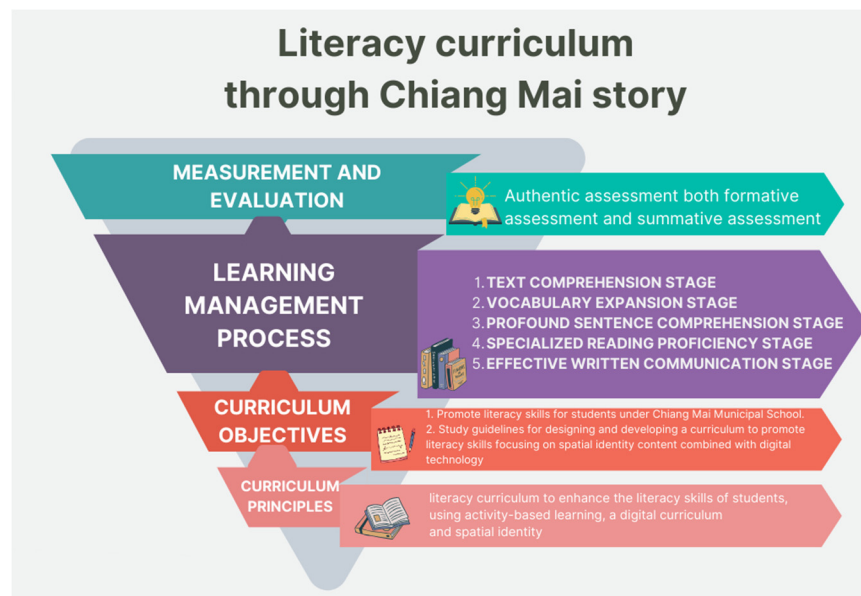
Literacy curriculum through Chiang Mai story

MEASUREMENT AND EVALUATION

Authentic assessment both formative assessment and summative assessment

LEARNING MANAGEMENT PROCESS

1. TEXT COMPREHENSION STAGE
2. VOCABULARY EXPANSION STAGE
3. PROFOUND SENTENCE COMPREHENSION STAGE
4. SPECIALIZED READING PROFICIENCY STAGE
5. EFFECTIVE WRITTEN COMMUNICATION STAGE

CURRICULUM OBJECTIVES

1. Promote literacy skills for students under Chiang Mai Municipal School.
2. Study guidelines for designing and developing a curriculum to promote literacy skills focusing on spatial identity content combined with digital technology

CURRICULUM PRINCIPLES

literacy curriculum to enhance the literacy skills of students, using activity-based learning, a digital curriculum and spatial identity